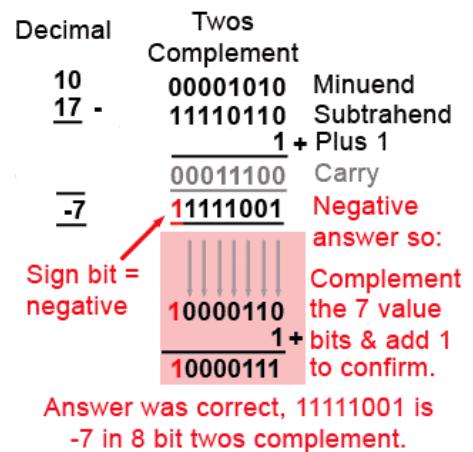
| Decimal | Twos Complement | |
|---|---|---|
| 10 | 00001010 | Minuend |
| 17 - | 11110110 | Subtrahend |
| | 1 + | Plus 1 |
| | 00011100 | Carry |
| -7 | 11111001 | Negative answer so: |

Sign bit = negative

10000110
1 +
10000111

Complement the 7 value bits & add 1 to confirm.

Answer was correct, 11111001 is -7 in 8 bit twos complement.